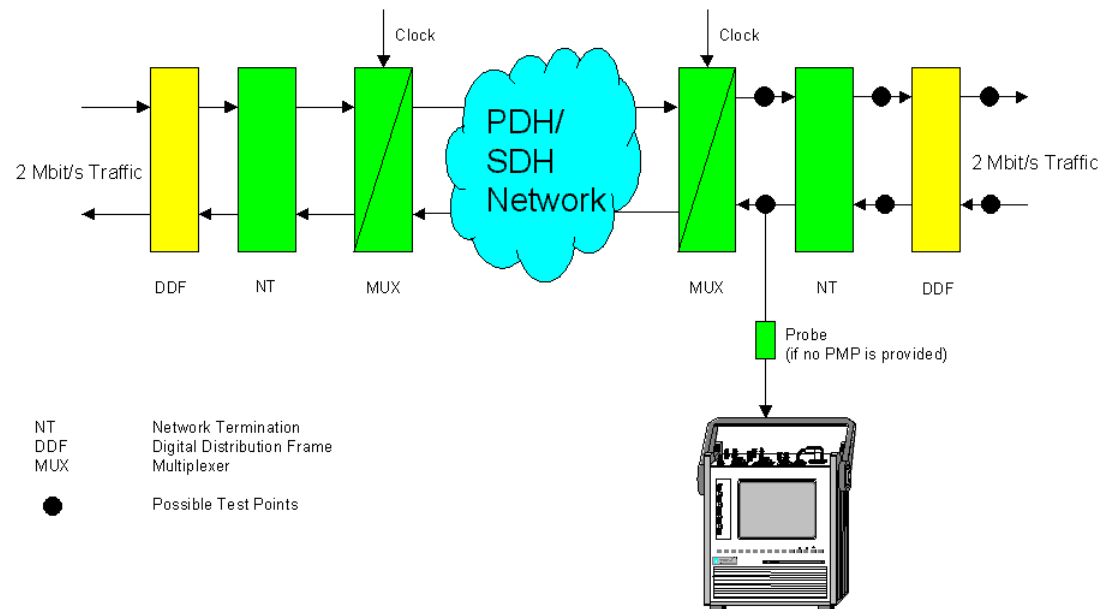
Clock

Clock

PDH/ SDH Network

2 Mbit/s Traffic

2 Mbit/s Traffic

DDF

NT

MUX

MUX

NT

DDF

Probe
(if no PMP is provided)

| | |
|---|---|
| NT | Network Termination |
| DDF | Digital Distribution Frame |
| MUX | Multiplexer |
| ● | Possible Test Points |